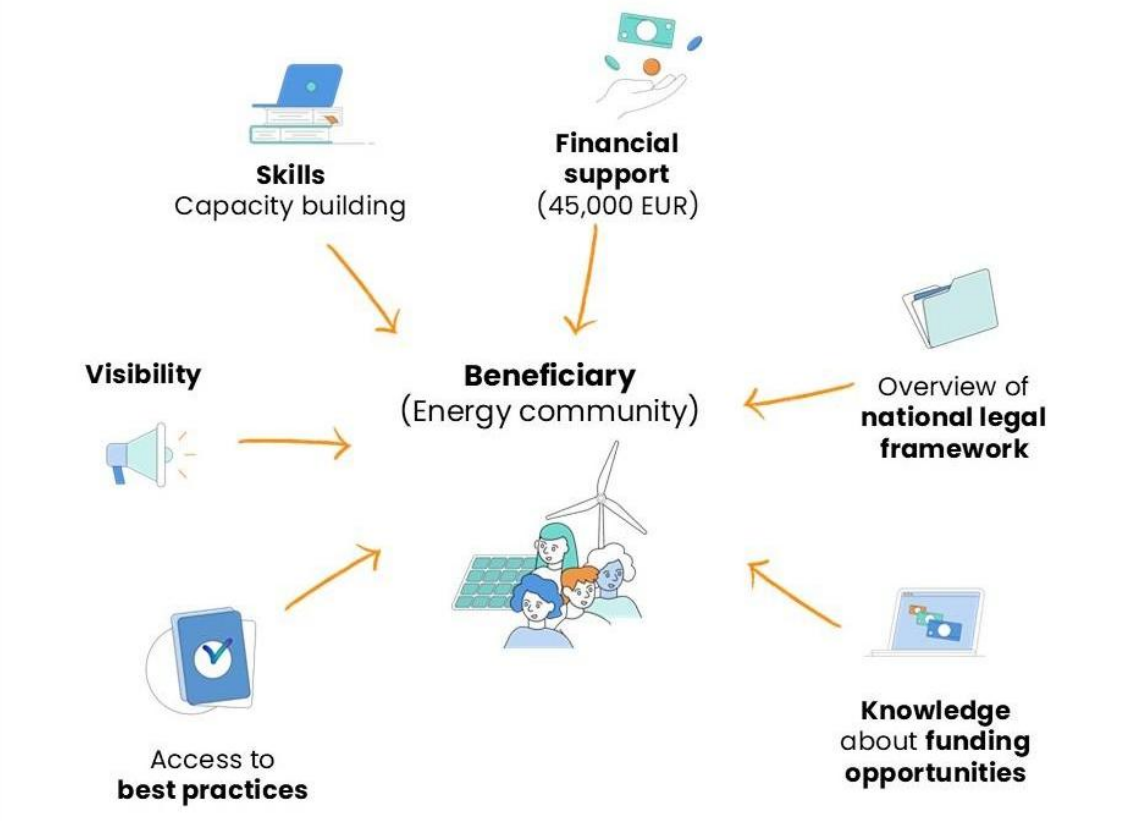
Skills
Capacity building

Financial support
(45,000 EUR)

Visibility

Beneficiary
(Energy community)

Overview of national legal framework

Access to best practices

Knowledge about funding opportunities